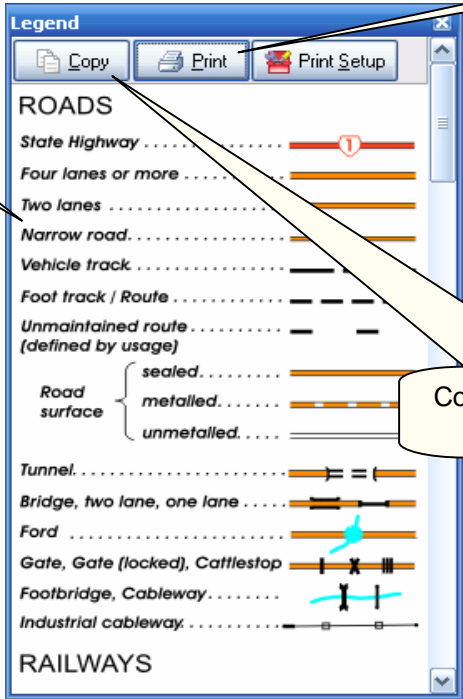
Legend

Copy
Print
Print Setup

ROADS

State Highway . . . . . . . . . . . . . 1
Four lanes or more . . . . . . . . . .
Two lanes . . . . . . . . . . . . . . . . .
Narrow road. . . . . . . . . . . . . . .
Vehicle track. . . . . . . . . . . . . . .
Foot track / Route . . . . . . . . . . .
Unmaintained route . . . . . . . . . .
(defined by usage)
Road surface
sealed. . . . . . . . .
metalled. . . . . . .
unmetalled. . . . .
Tunnel. . . . . . . . . . . . . . . . . . . .
Bridge, two lane, one lane . . . . .
Ford . . . . . . . . . . . . . . . . . . . .
Gate, Gate (locked), Cattlestop
Footbridge, Cableway. . . . . . . .
Industrial cableway. . . . . . . . . .

RAILWAYS

Co